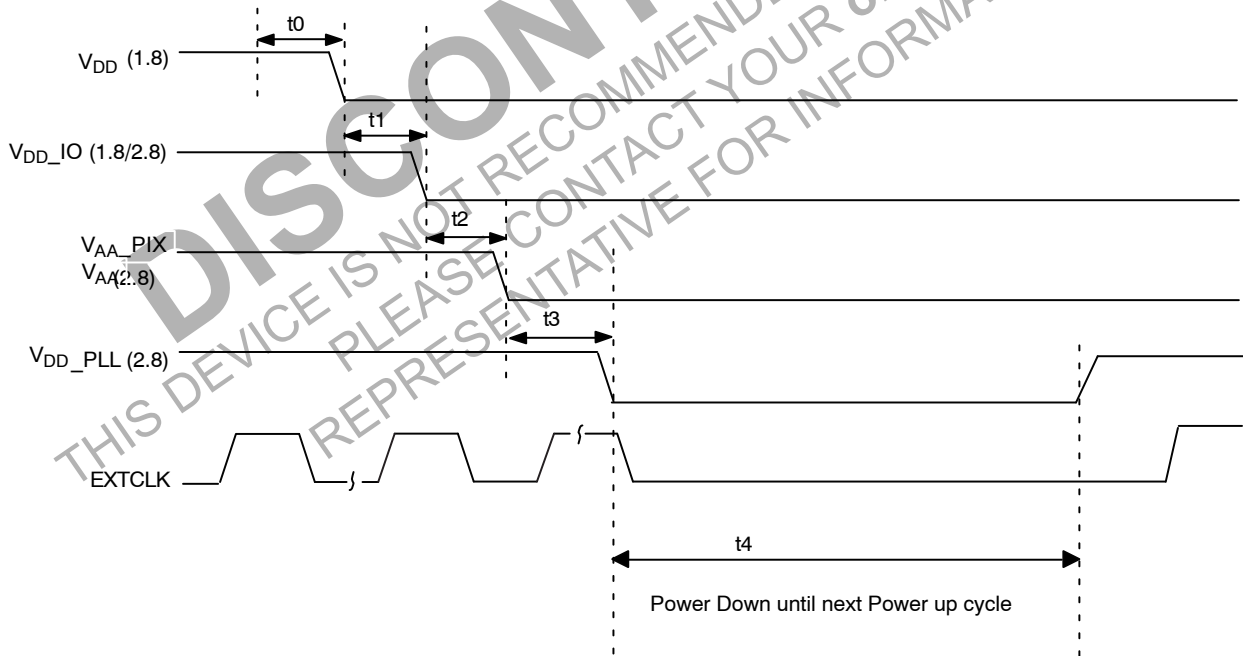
t0

$V_{DD}$ (1.8)

t1

$V_{DD}$_IO (1.8/2.8)

t2

$V_{AA}$_PIX
$V_{AA}$(2.8)

t3

$V_{DD}$_PLL (2.8)

EXTCLK

t4

Power Down until next Power up cycle

DISCONT

THIS DEVICE IS NOT RECOMMENDED

PLEASE CONTACT YOUR

REPRESENTATIVE FOR INFORMA